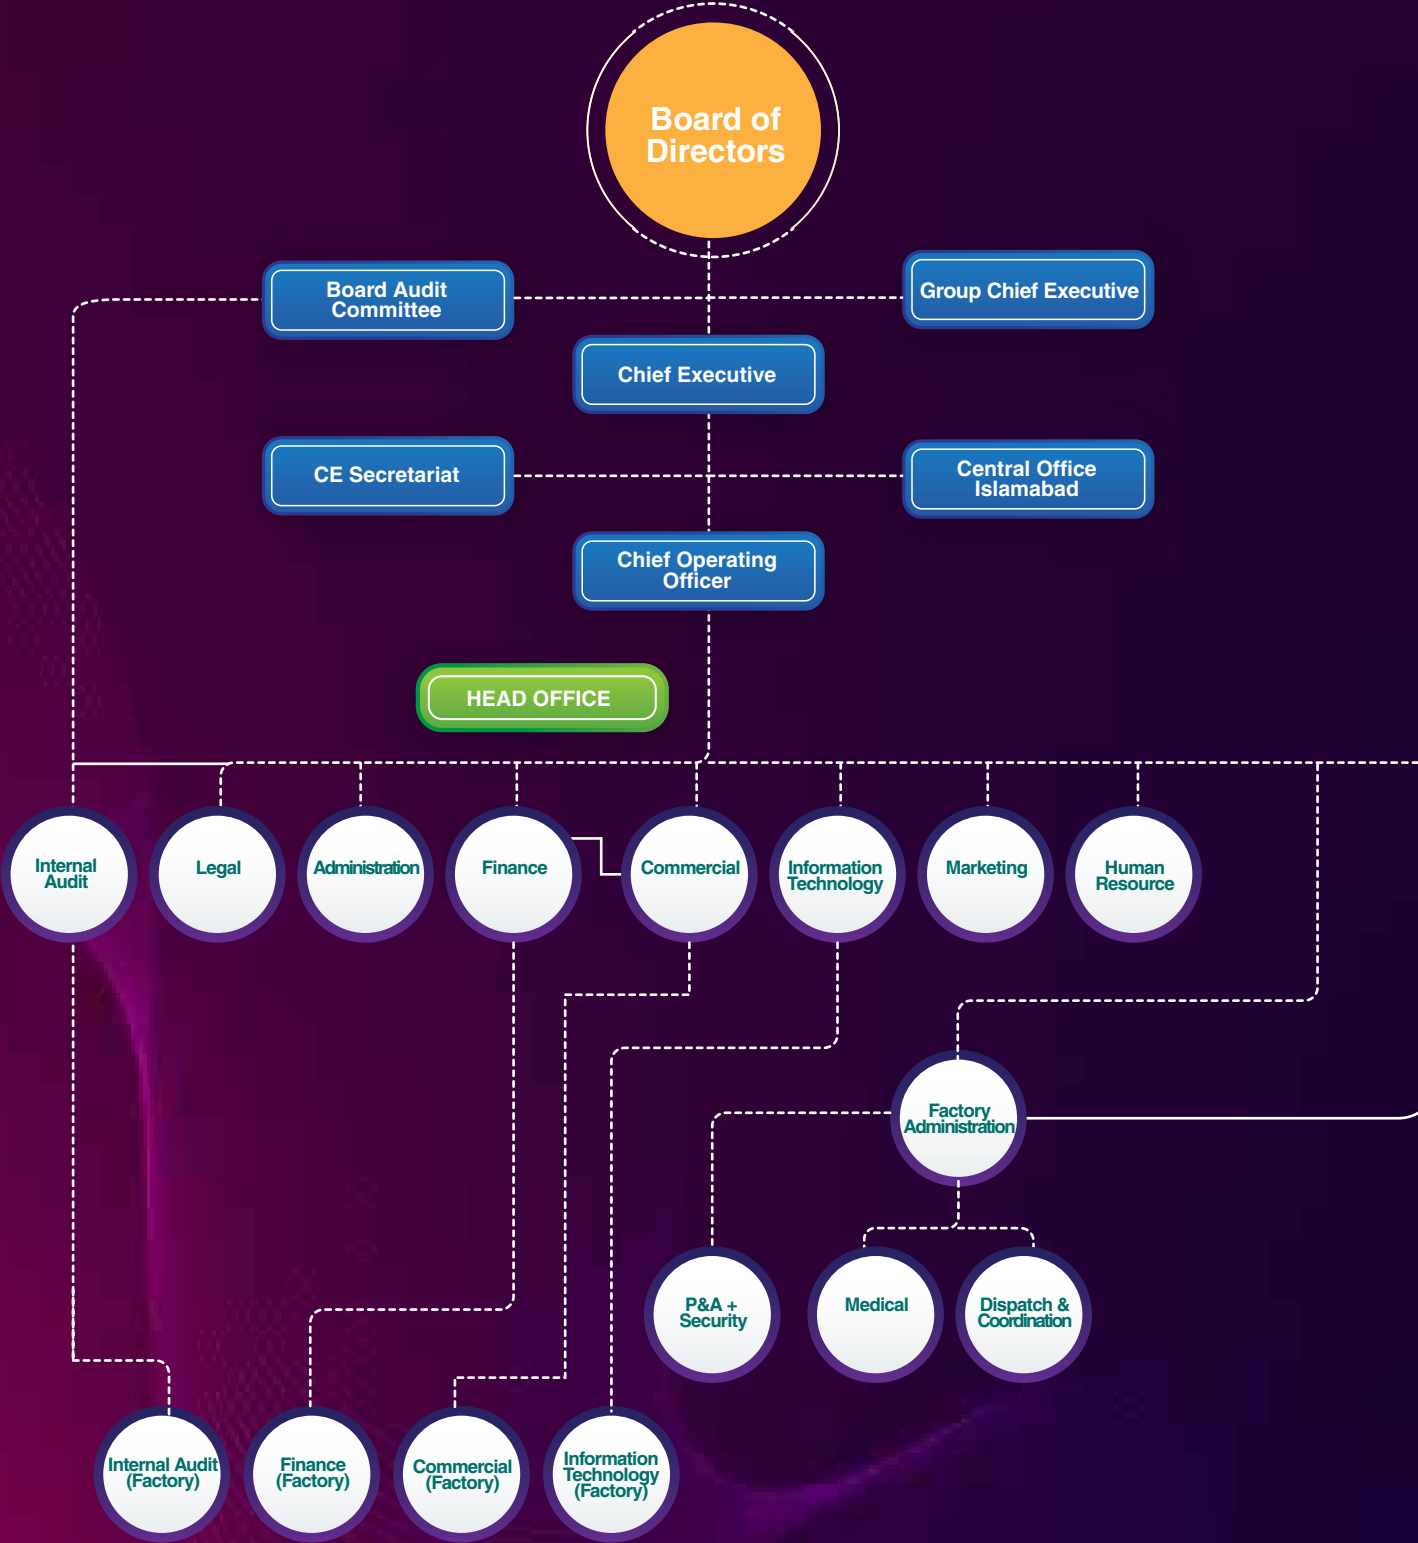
Board of Directors

Board Audit Committee

Group Chief Executive

Chief Executive

CE Secretariat

Central Office Islamabad

Chief Operating Officer

HEAD OFFICE

Internal Audit

Legal

Administration

Finance

Commercial

Information Technology

Marketing

Human Resource

Factory Administration

P&A + Security

Medical

Dispatch & Coordination

Internal Audit (Factory)

Finance (Factory)

Commercial (Factory)

Information Technology (Factory)